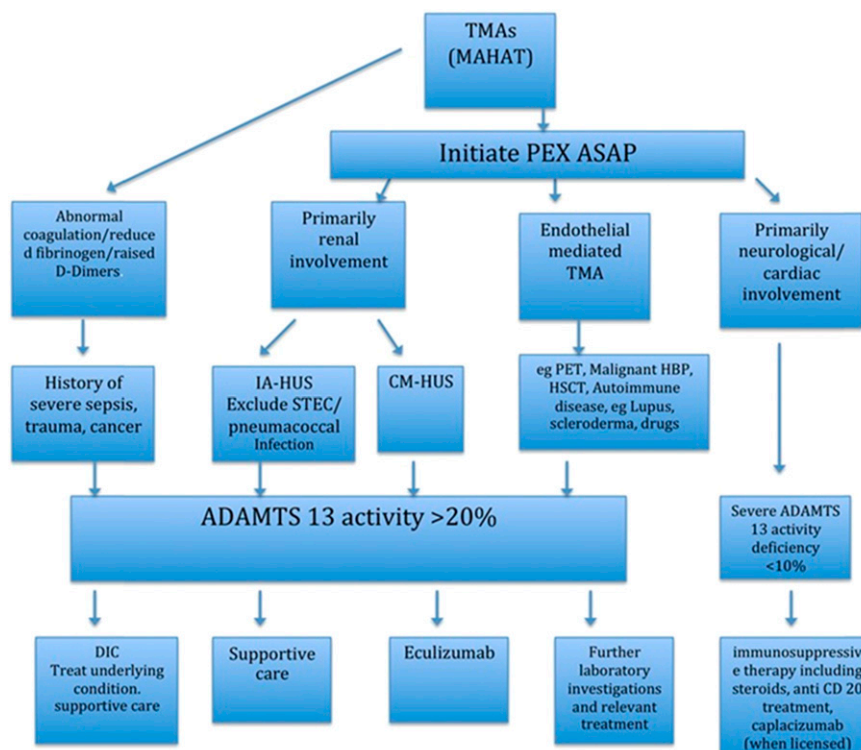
TMAs (MAHAT)

Initiate PEX ASAP

Abnormal coagulation/reduced fibrinogen/raised D-Dimers

Primarily renal involvement

Endothelial mediated TMA

Primarily neurological/ cardiac involvement

History of severe sepsis, trauma, cancer

IA-HUS Exclude STEC/ pneumacoccal Infection

CM-HUS

eg PET, Malignant HBP, HSCT, Autoimmune disease, eg Lupus, scleroderma, drugs

ADAMTS 13 activity >20%

Severe ADAMTS 13 activity deficiency <10%

DIC Treat underlying condition. supportive care

Supportive care

Eculizumab

Further laboratory investigations and relevant treatment

immunosuppressive therapy including steroids, anti CD 20 treatment, caplacizumab (when licensed)